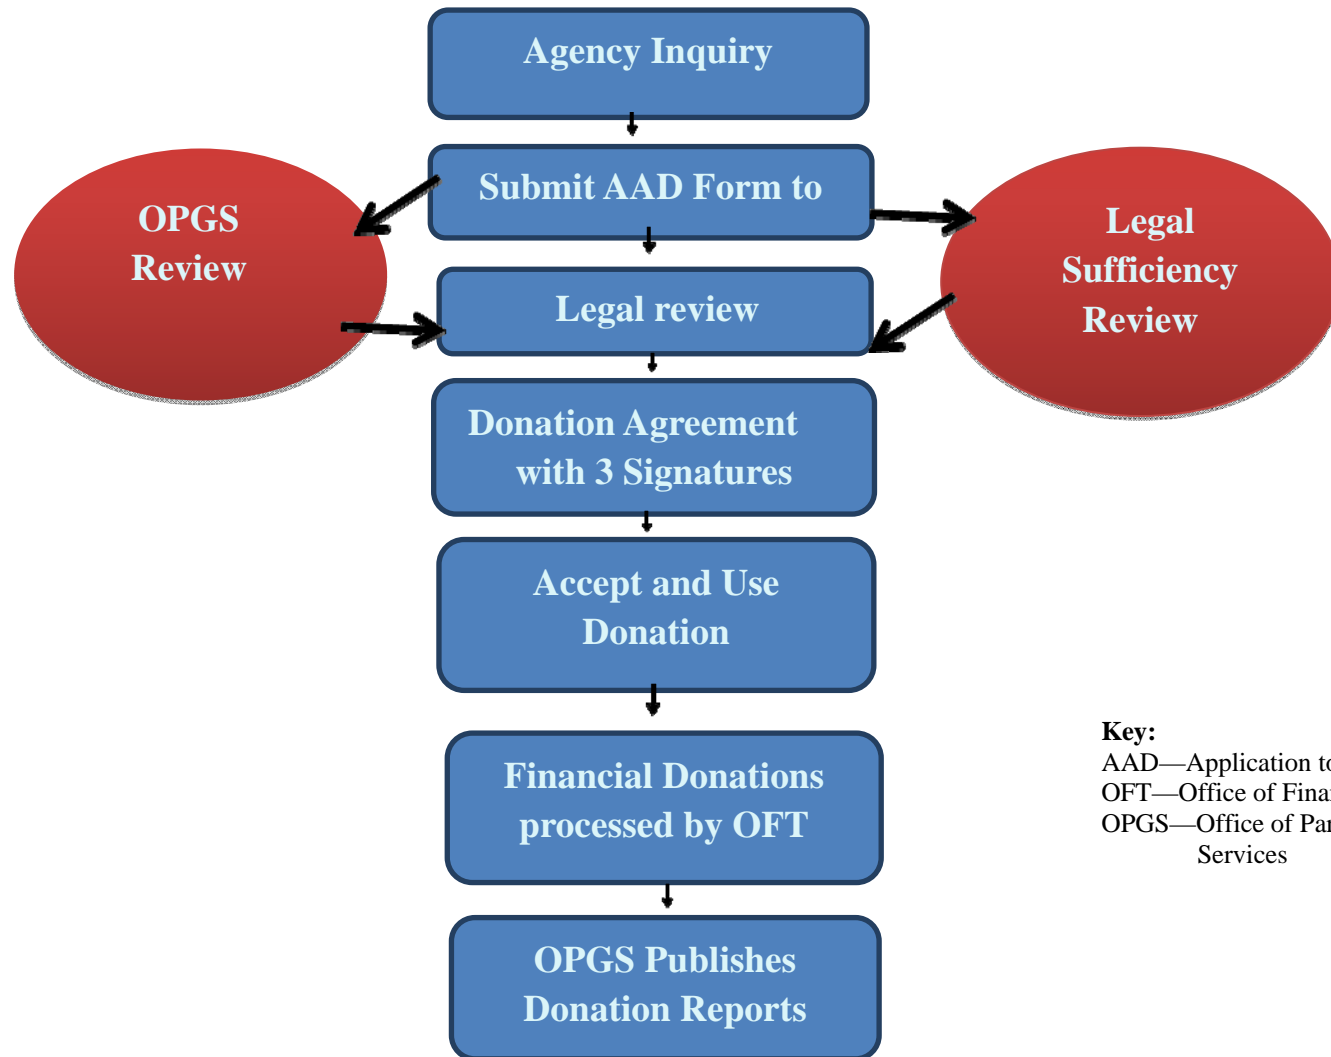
Agency Inquiry

Submit AAD Form to

OPGS Review

Legal Sufficiency Review

Legal review

Donation Agreement with 3 Signatures

Accept and Use Donation

Financial Donations processed by OFT

OPGS Publishes Donation Reports

Key:
AAD—Application t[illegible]
OFT—Office of Fina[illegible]
OPGS—Office of Pa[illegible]
Services